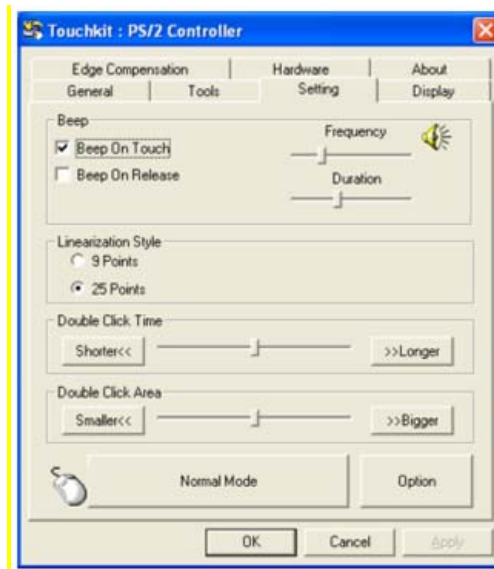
Touchkit : PS/2 Controller

Edge Compensation | Hardware | About
General | Tools | Setting | Display

Beep
Beep On Touch
Beep On Release
Frequency
Duration

Linearization Style
9 Points
25 Points

Double Click Time
Shorter<<
>>Longer

Double Click Area
Smaller<<
>>Bigger

Normal Mode
Option

OK
Cancel
Apply